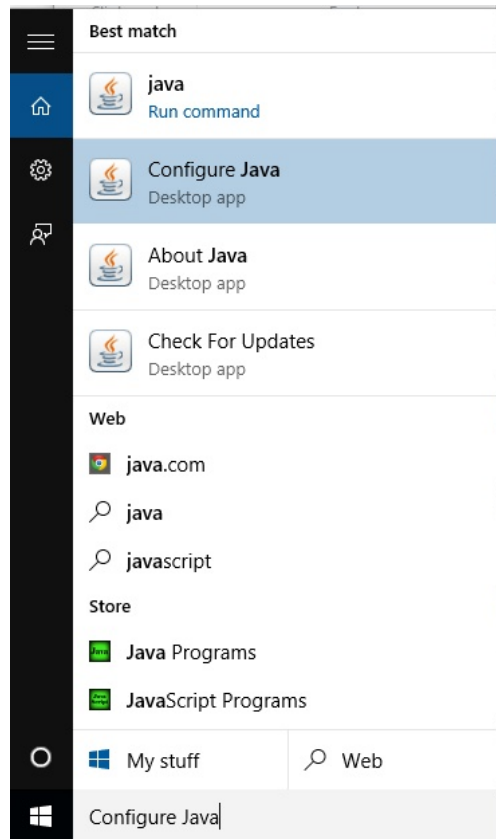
Best match

java
Run command

Configure Java
Desktop app

About Java
Desktop app

Check For Updates
Desktop app

Web

java.com

java

javascript

Store

Java Programs

JavaScript Programs

My stuff

Web

Configure Java